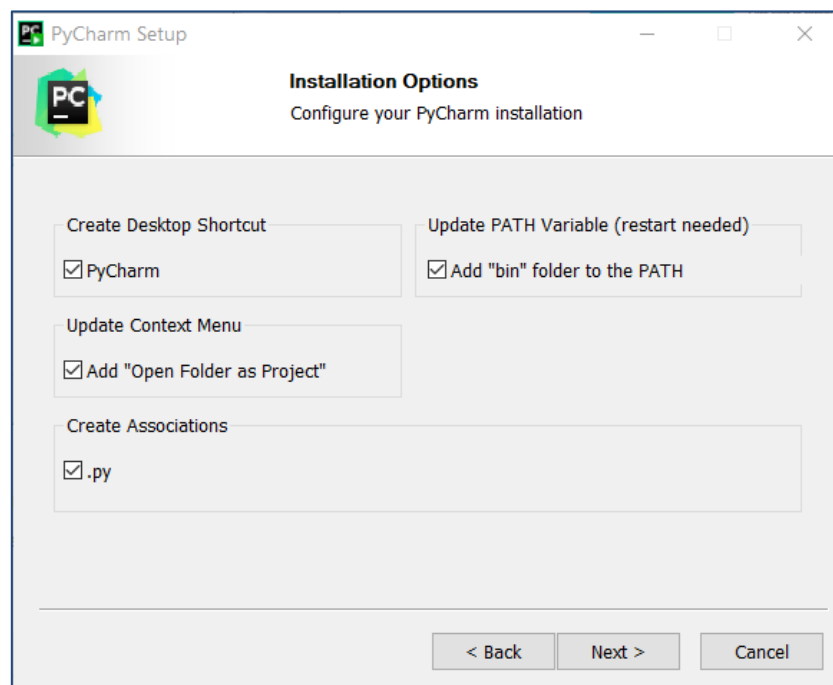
PyCharm Setup

PC

Installation Options

Configure your PyCharm installation

Create Desktop Shortcut

☑ PyCharm

Update PATH Variable (restart needed)

☑ Add "bin" folder to the PATH

Update Context Menu

☑ Add "Open Folder as Project"

Create Associations

☑ .py

< Back

Next >

Cancel